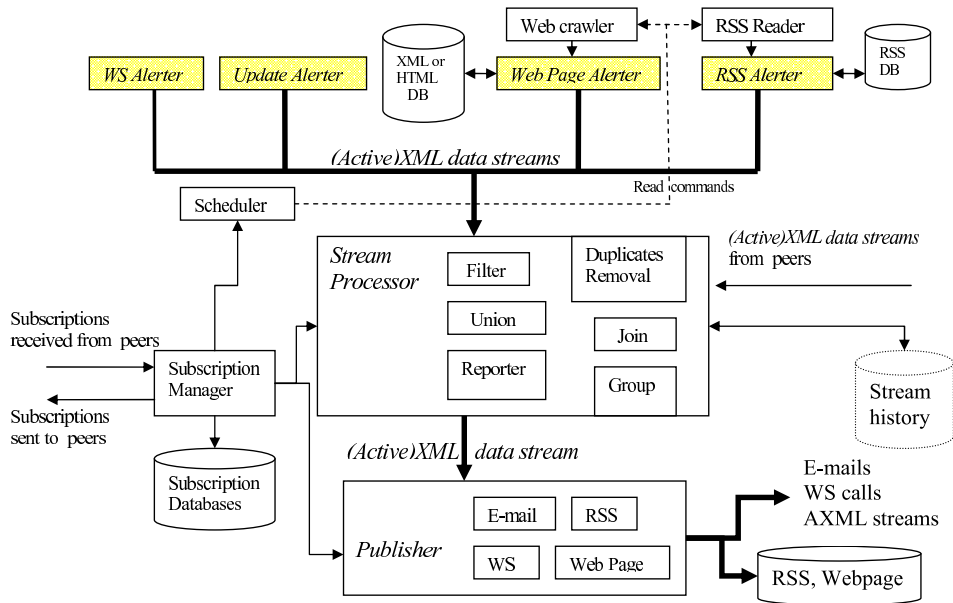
Web crawler

RSS Reader

WS Alerter

Update Alerter

XML or HTML DB

Web Page Alerter

RSS Alerter

RSS DB

(Active)XML data streams

Read commands

Scheduler

Stream Processor

Filter

Duplicates Removal

(Active)XML data streams from peers

Union

Join

Reporter

Group

Subscriptions received from peers

Subscription Manager

Subscriptions sent to peers

Stream history

(Active)XML data stream

Subscription Databases

E-mails
WS calls
AXML streams

Publisher

E-mail

RSS

WS

Web Page

RSS, Webpage